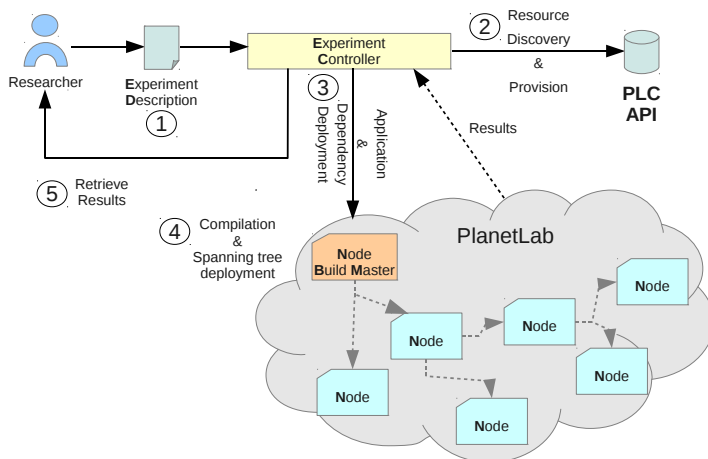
Researcher

Experiment Description

1

Experiment Controller

2 Resource Discovery & Provision

PLC API

3 Dependency Deployment

Application & Dependency Deployment

Results

5 Retrieve Results

4 Compilation & Spanning tree deployment

PlanetLab

Node Build Master

Node

Node

Node

Node

Node

Node